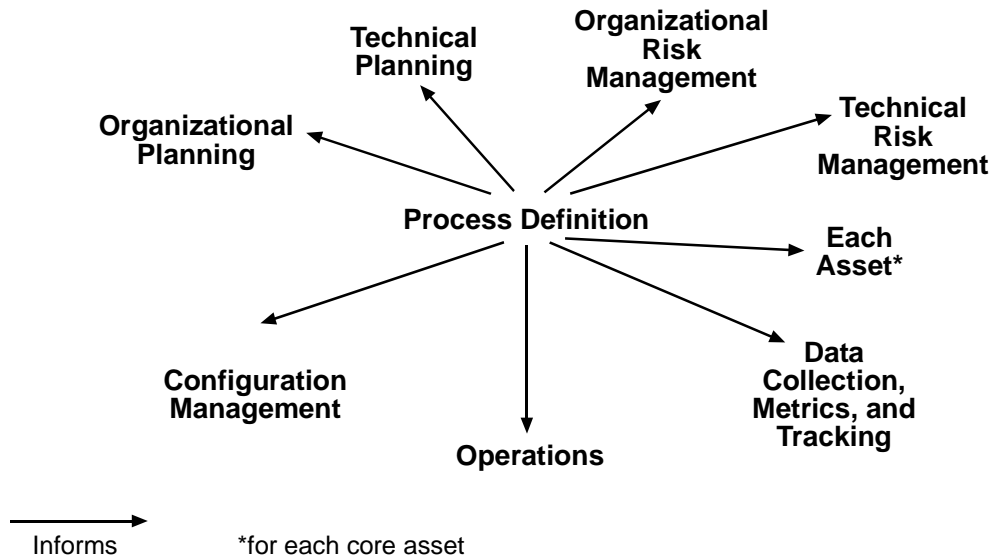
Technical Planning

Organizational Risk Management

Organizational Planning

Technical Risk Management

Process Definition

Each Asset*

Configuration Management

Data Collection, Metrics, and Tracking

Operations

Informs

*for each core asset